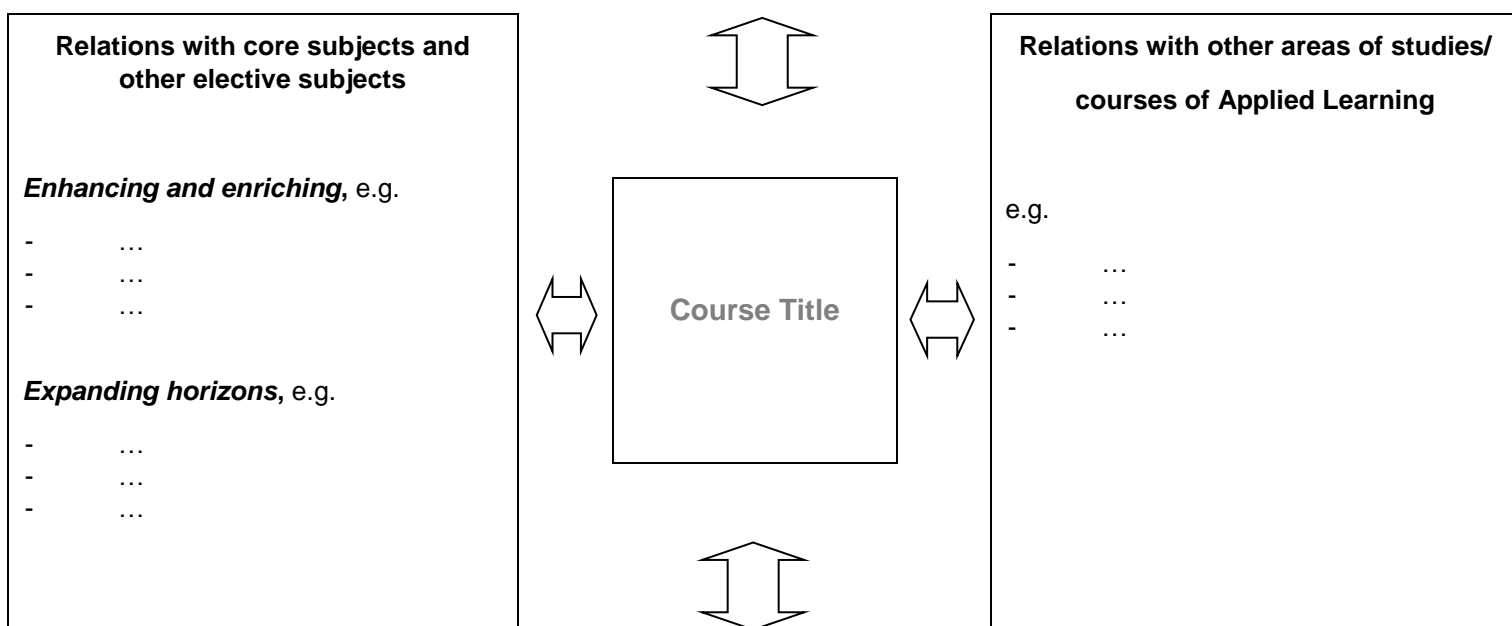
**Relations with core subjects and other elective subjects**

***Enhancing and enriching*****,** e.g.

- …
- …
- …

***Expanding horizons*****,** e.g.

- …
- …
- …

Course Title

**Relations with other areas of studies/ courses of Applied Learning**

e.g.

- …
- …
- …